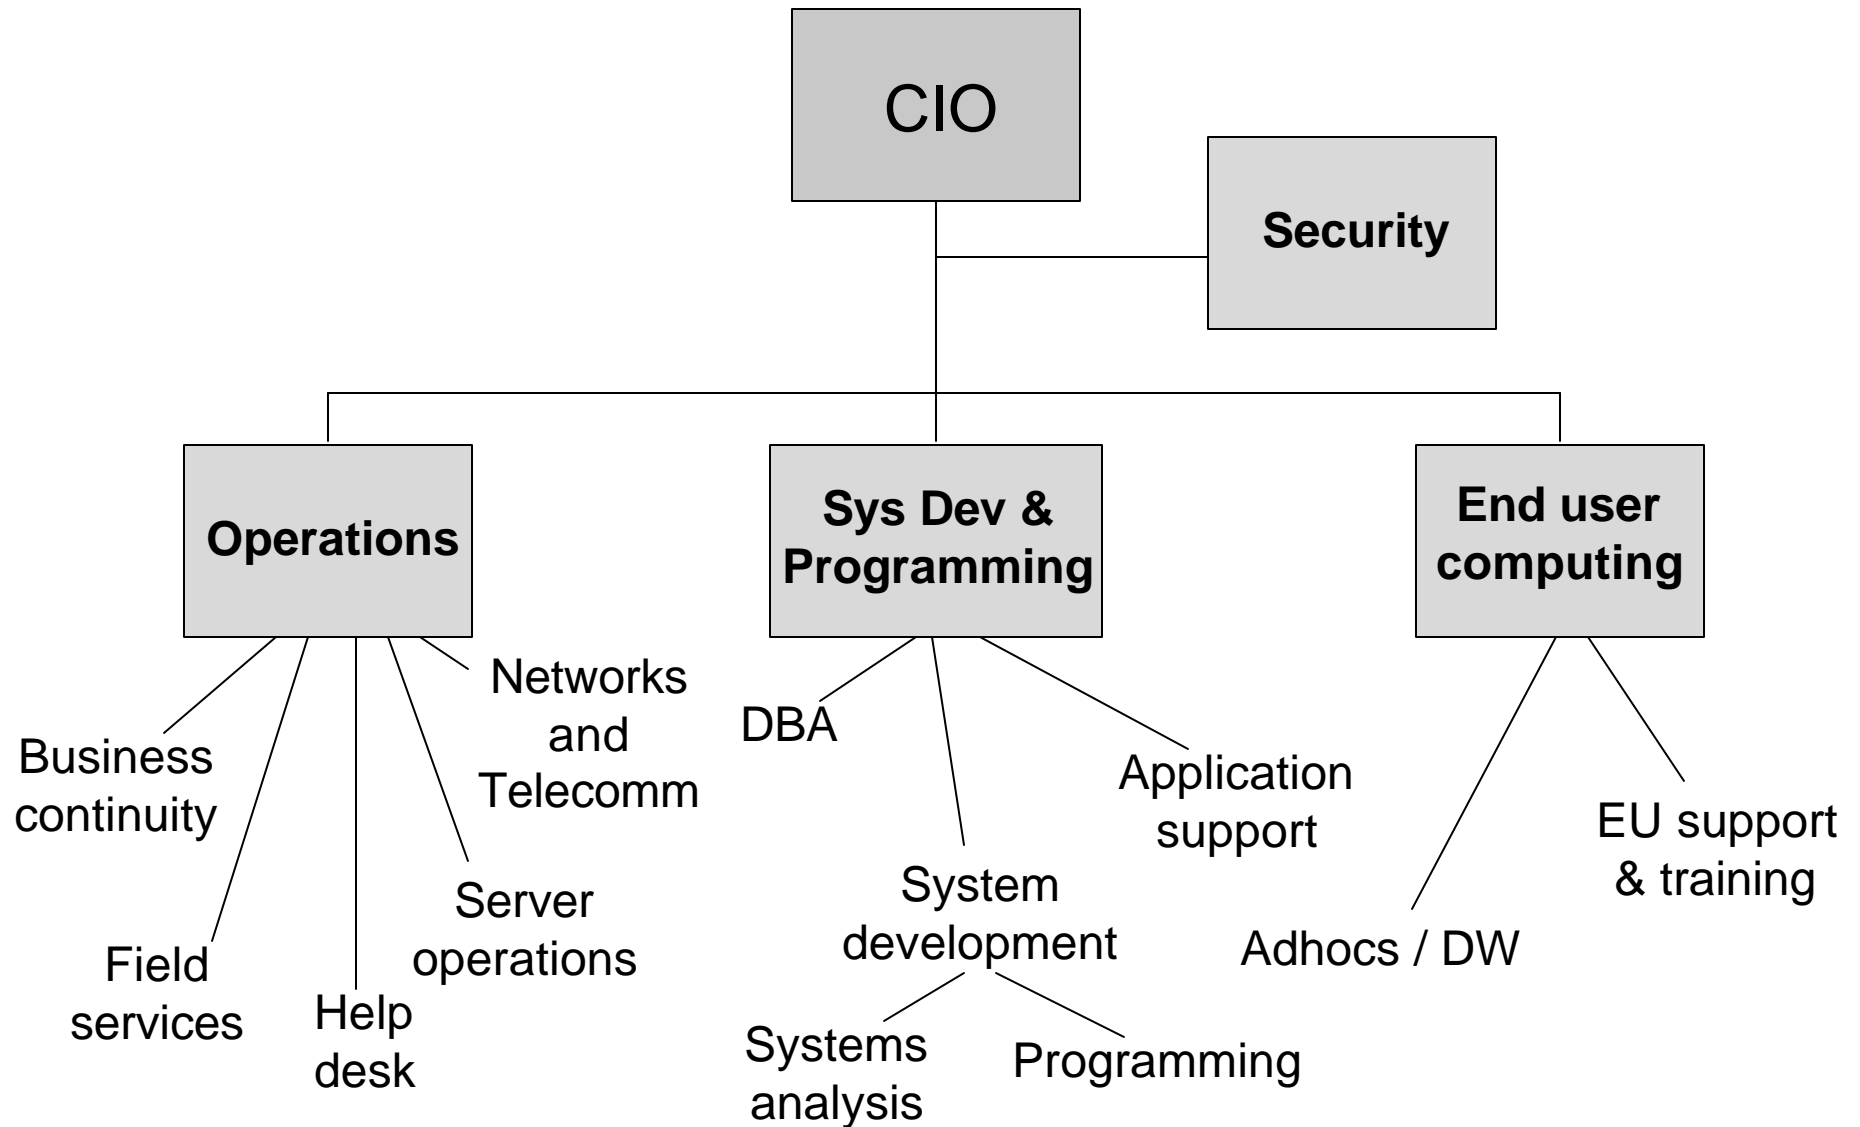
CIO

Security

Operations

Sys Dev & Programming

End user computing

Business continuity

Field services

Help desk

Server operations

Networks and Telecomm

DBA

System development

Systems analysis

Programming

Application support

Adhocs / DW

EU support & training